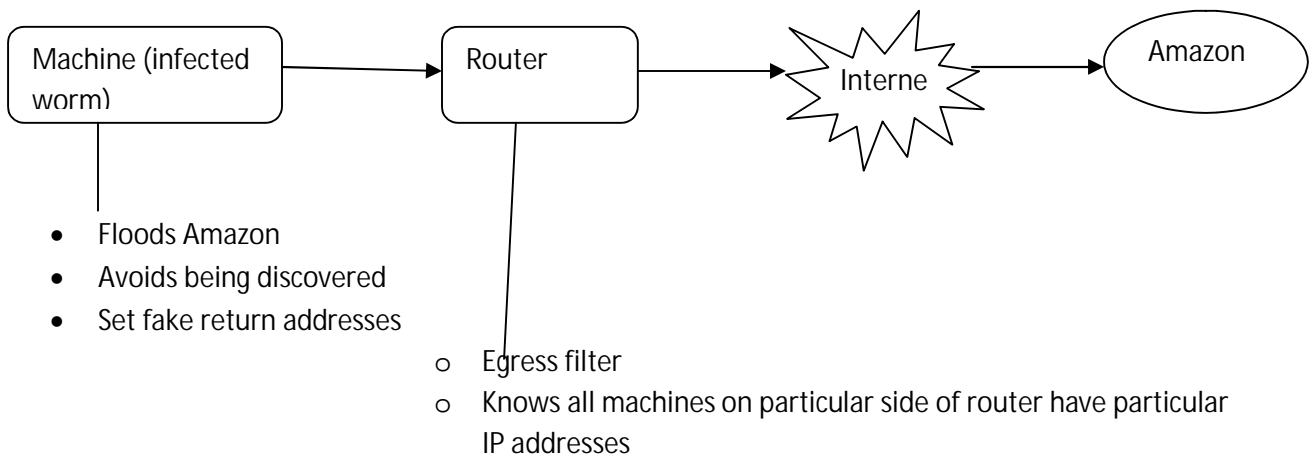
Machine (infected worm)

Router

Interne

Amazon

- Floods Amazon
- Avoids being discovered
- Set fake return addresses

o Egress filter
o Knows all machines on particular side of router have particular IP addresses